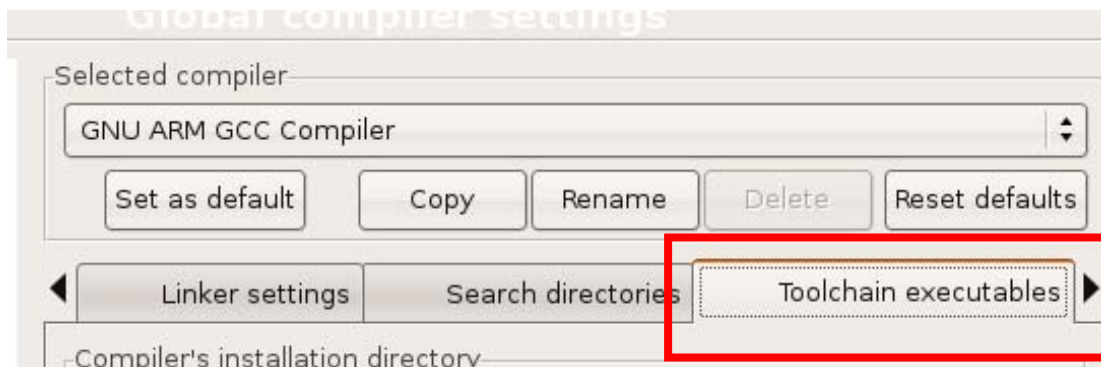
Global compiler settings

Selected compiler

GNU ARM GCC Compiler

Set as default
Copy
Rename
Delete
Reset defaults

Linker settings
Search directories
Toolchain executables

Compiler's installation directory